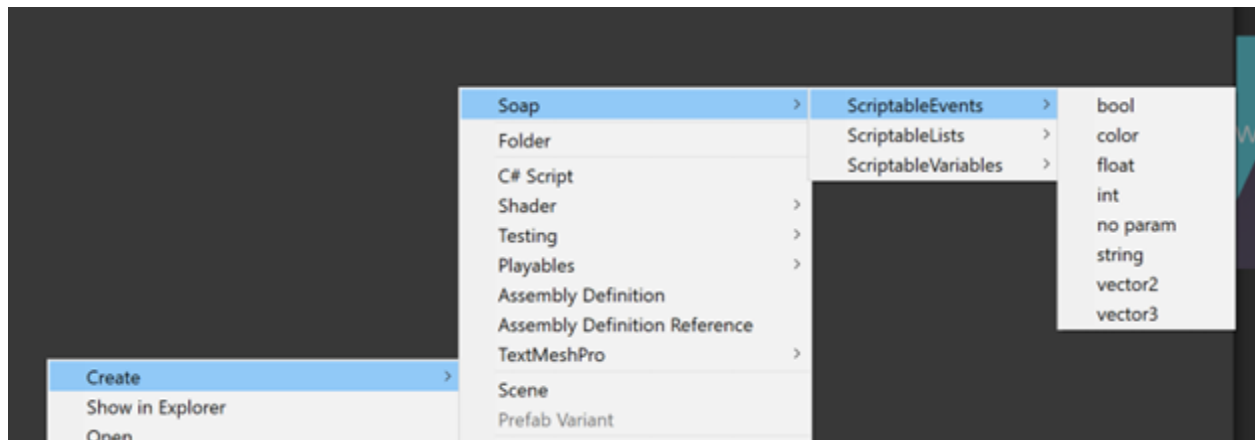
Create
Show in Explorer
Open

Soap
Folder
C# Script
Shader
Testing
Playables
Assembly Definition
Assembly Definition Reference
TextMeshPro
Scene
Prefab Variant

ScriptableEvents
ScriptableLists
ScriptableVariables

bool
color
float
int
no param
string
vector2
vector3